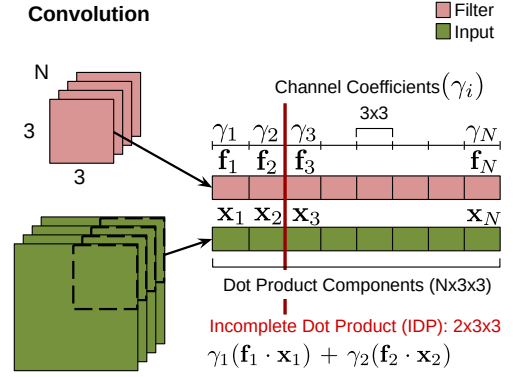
Convolution

Filter

Input

N

3

3

Channel Coefficients$(\gamma_i)$

3x3

$\gamma_1$ $\gamma_2$ $\gamma_3$ $\gamma_N$

$\mathbf{f}_1$ $\mathbf{f}_2$ $\mathbf{f}_3$ $\mathbf{f}_N$

$\mathbf{x}_1$ $\mathbf{x}_2$ $\mathbf{x}_3$ $\mathbf{x}_N$

Dot Product Components (Nx3x3)

Incomplete Dot Product (IDP): 2x3x3

$\gamma_1(\mathbf{f}_1 \cdot \mathbf{x}_1) + \gamma_2(\mathbf{f}_2 \cdot \mathbf{x}_2)$